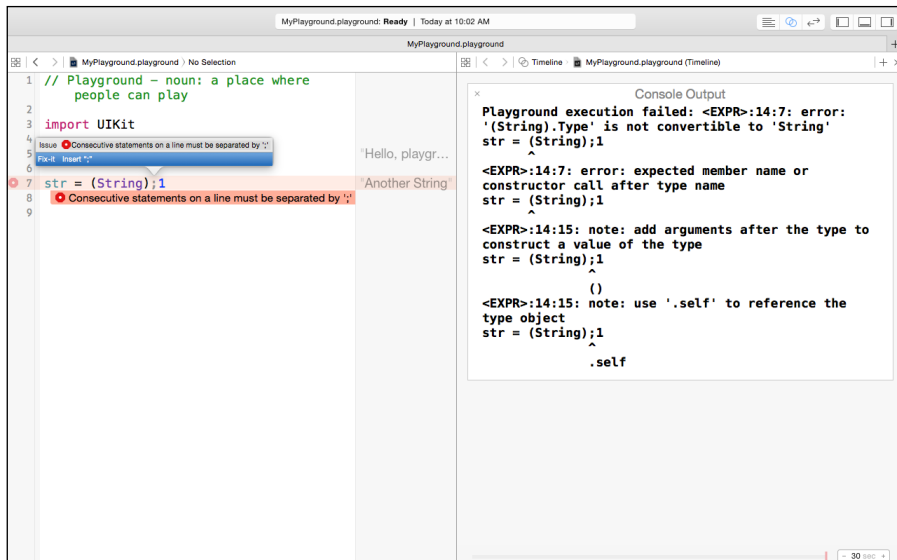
MyPlayground.playground: Ready | Today at 10:02 AM

MyPlayground.playground

MyPlayground.playground 〉 No Selection

Timeline 〉 MyPlayground.playground (Timeline)

1 // Playground - noun: a place where people can play
2
3 import UIKit
4
5
6
7 str = (String);1
8 Consecutive statements on a line must be separated by ';'
9

Issue Consecutive statements on a line must be separated by ';'
Fix-it Insert ";"

"Hello, playgr...
"Another String"

Console Output

Playground execution failed: <EXPR>:14:7: error: '(String).Type' is not convertible to 'String'
str = (String);1
      ^
<EXPR>:14:7: error: expected member name or constructor call after type name
str = (String);1
      ^
<EXPR>:14:15: note: add arguments after the type to construct a value of the type
str = (String);1
              ^
              ()
<EXPR>:14:15: note: use '.self' to reference the type object
str = (String);1
              ^
              .self

30 sec